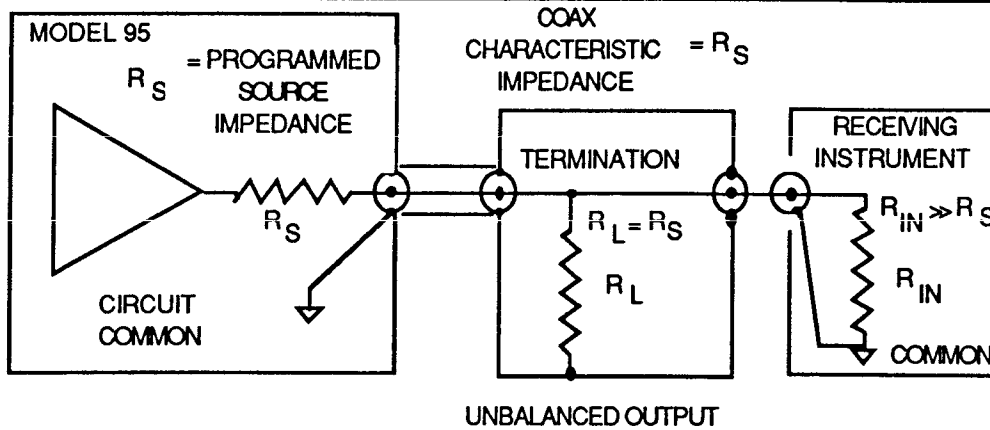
MODEL 95

$R_S$ = PROGRAMMED SOURCE IMPEDANCE

$R_S$

CIRCUIT COMMON

COAX CHARACTERISTIC IMPEDANCE $= R_S$

TERMINATION

$R_L = R_S$

$R_L$

RECEIVING INSTRUMENT

$R_{IN} \gg R_S$

$R_{IN}$

COMMON

UNBALANCED OUTPUT